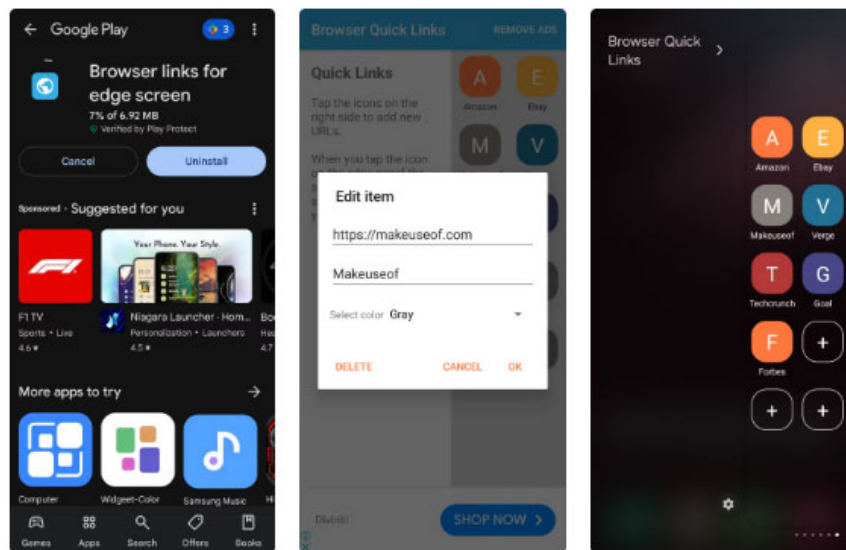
Google Play

3

Browser links for edge screen

7% of 6.92 MB

Verified by Play Protect

Cancel

Uninstall

Sponsored · Suggested for you

Your Phone. Your Style.

F1 TV

Sports • Live

4.6 ★

Niagara Launcher · Hom...

Personalization • Launchers

4.5 ★

More apps to try

Computer

Widgeet-Color

Samsung Music

Games

Apps

Search

Offers

Books

Browser Quick Links

REMOVE ADS

Quick Links

Tap the icons on the right side to add new URLs.

When you tap the icon

A

Amazon

E

Ebay

M

V

Edit item

https://makeuseof.com

Makeuseof

Select color Gray

DELETE

CANCEL

OK

SHOP NOW

Browser Quick Links

A

Amazon

E

Ebay

M

Makeuseof

V

Verge

T

Techcrunch

G

Goal

F

Forbes

+

+

+